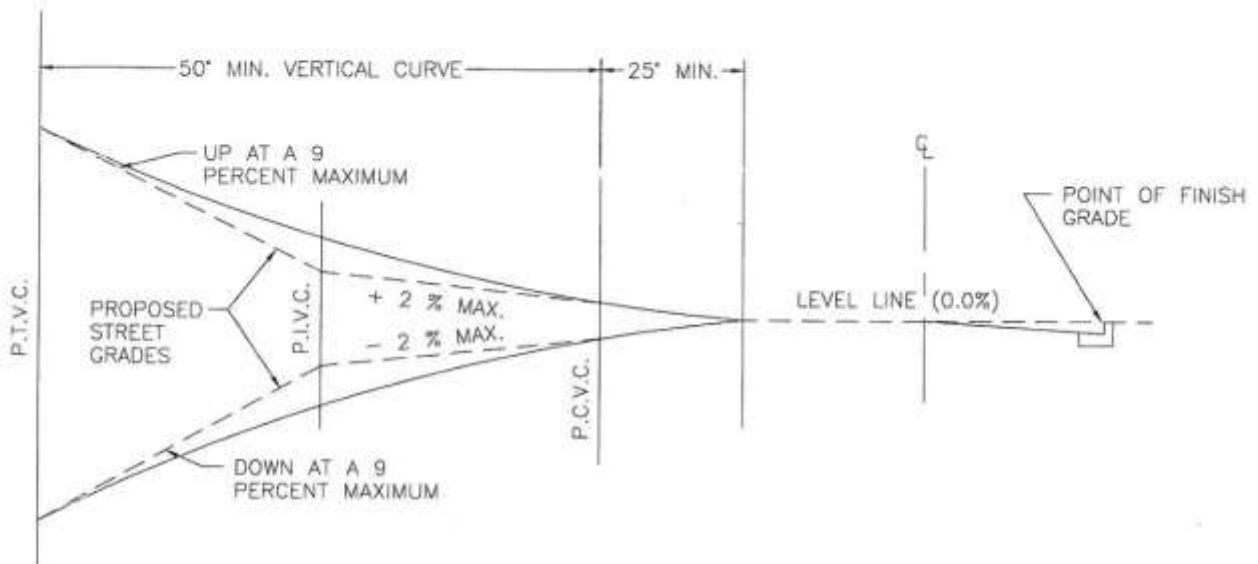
50' MIN. VERTICAL CURVE

25' MIN.

UP AT A 9 PERCENT MAXIMUM

℄

POINT OF FINISH GRADE

PROPOSED STREET GRADES

P.T.V.C.

P.I.V.C.

+ 2 % MAX.

– 2 % MAX.

P.C.V.C.

LEVEL LINE (0.0%)

DOWN AT A 9 PERCENT MAXIMUM